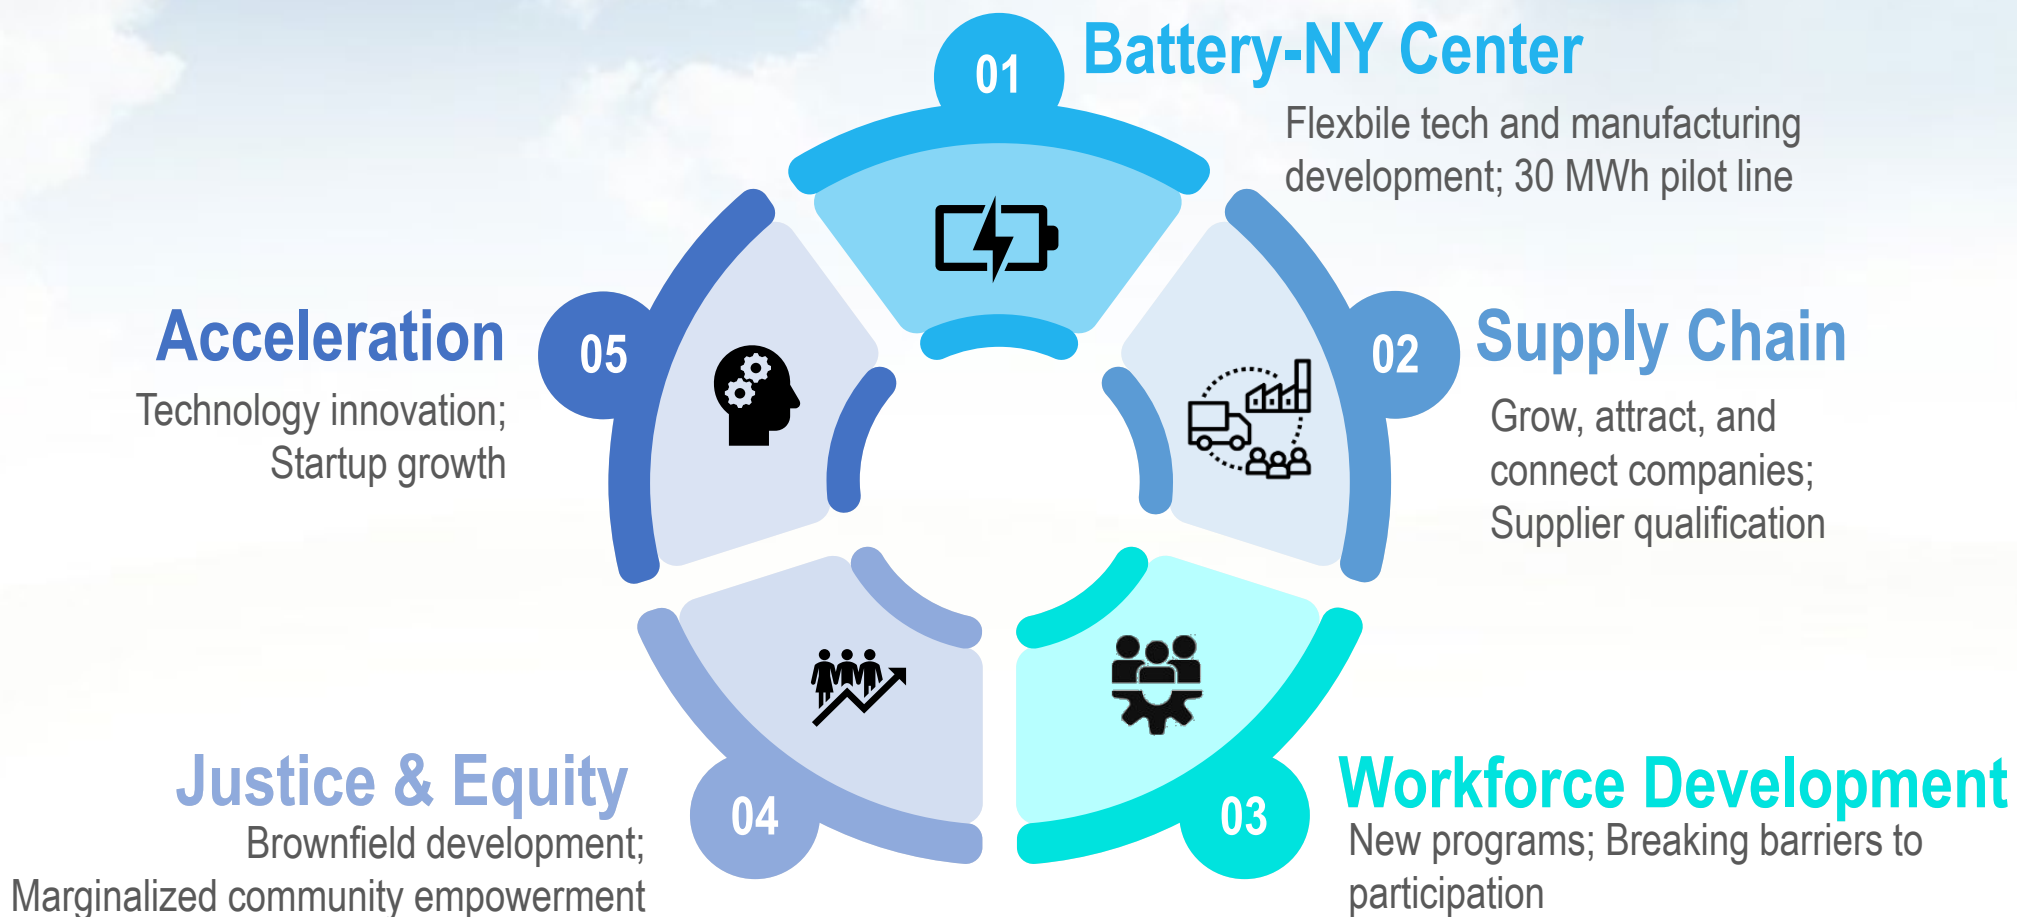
01
Battery-NY Center
Flexbile tech and manufacturing development; 30 MWh pilot line

02
Supply Chain
Grow, attract, and connect companies; Supplier qualification

03
Workforce Development
New programs; Breaking barriers to participation

04
Justice & Equity
Brownfield development; Marginalized community empowerment

05
Acceleration
Technology innovation; Startup growth